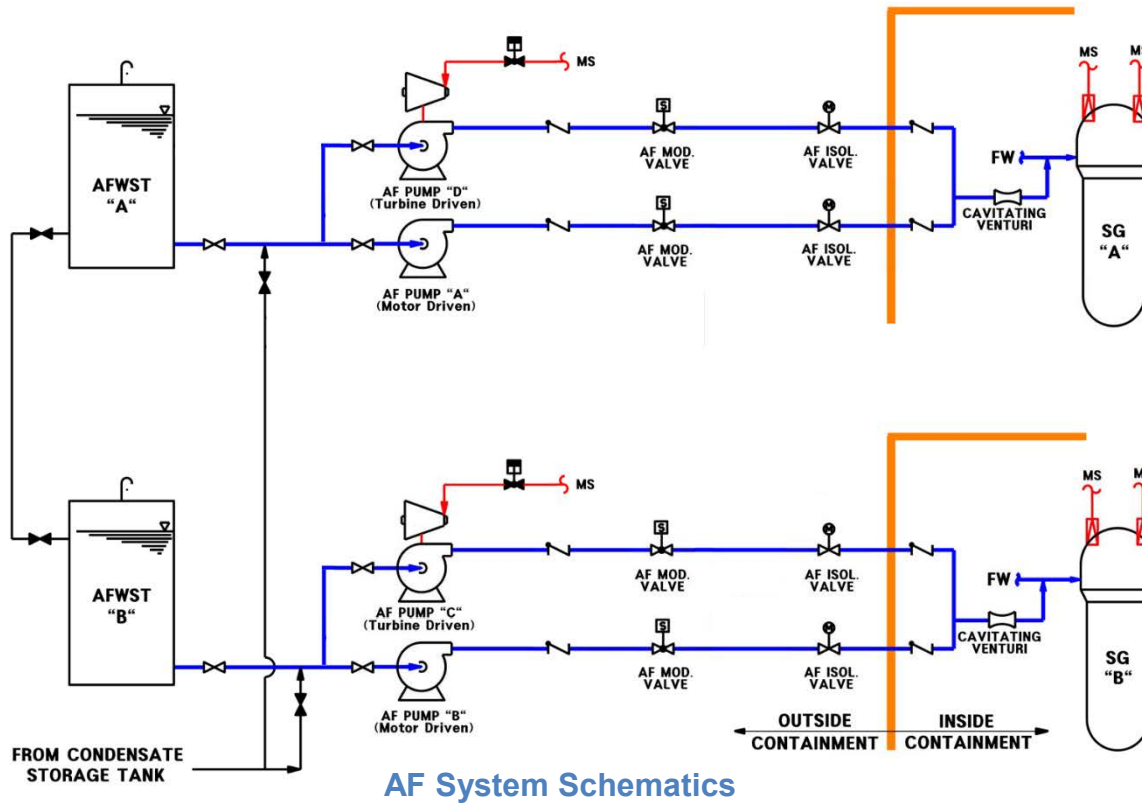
MS

MS

MS

AFWST "A"

AF PUMP "D" (Turbine Driven)

AF MOD. VALVE

AF ISOL. VALVE

FW

CAVITATING VENTURI

SG "A"

AF PUMP "A" (Motor Driven)

AF MOD. VALVE

AF ISOL. VALVE

MS

MS

MS

AFWST "B"

AF PUMP "C" (Turbine Driven)

AF MOD. VALVE

AF ISOL. VALVE

FW

CAVITATING VENTURI

SG "B"

AF PUMP "B" (Motor Driven)

AF MOD. VALVE

AF ISOL. VALVE

OUTSIDE CONTAINMENT

INSIDE CONTAINMENT

FROM CONDENSATE STORAGE TANK

AF System Schematics